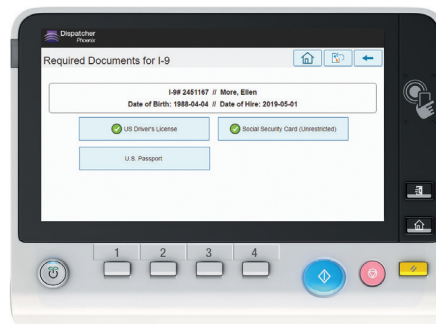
Dispatcher Phoenix

Required Documents for I-9

I-9# 2451167 // More, Ellen
Date of Birth: 1988-04-04 // Date of Hire: 2019-05-01

US Driver's License

Social Security Card (Unrestricted)

U.S. Passport

1
2
3
4